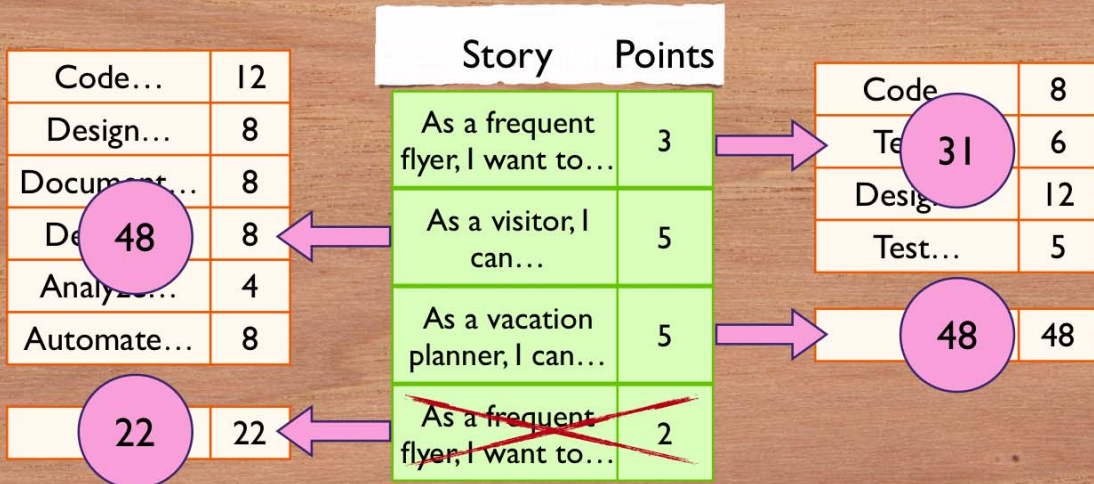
| Story | Points |
|---|---|
| As a frequent flyer, I want to… | 3 |
| As a visitor, I can… | 5 |
| As a vacation planner, I can… | 5 |
| As a frequent flyer, I want to… | 2 |

| | |
|---|---|
| Code… | 12 |
| Design… | 8 |
| Document… | 8 |
| De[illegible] | 8 |
| Analy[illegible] | 4 |
| Automate… | 8 |

48

| | |
|---|---|
| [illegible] | 22 |

22

| | |
|---|---|
| Code | 8 |
| Te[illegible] | 6 |
| Desig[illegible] | 12 |
| Test… | 5 |

31

| | |
|---|---|
| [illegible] | 48 |

48